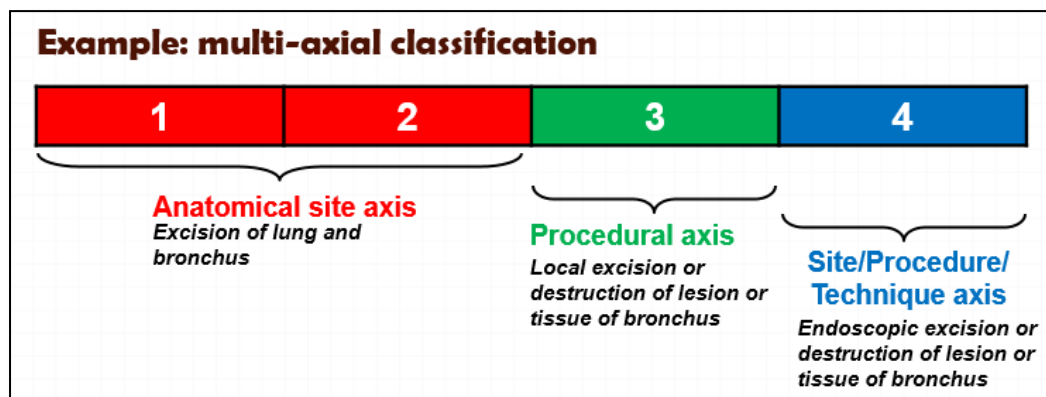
Example: multi-axial classification

| 1 | 2 | 3 | 4 |
|---|---|---|---|

Anatomical site axis
Excision of lung and bronchus

Procedural axis
Local excision or destruction of lesion or tissue of bronchus

Site/Procedure/ Technique axis
Endoscopic excision or destruction of lesion or tissue of bronchus